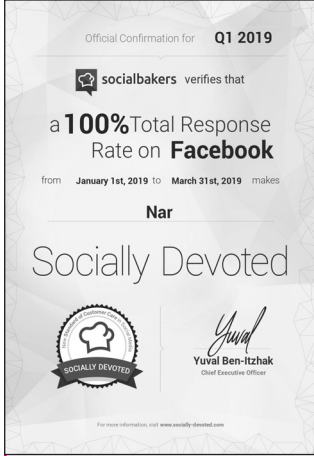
Official Confirmation for Q1 2019

socialbakers verifies that

a 100% Total Response Rate on Facebook

from January 1st, 2019 to March 31st, 2019 makes

Nar

Socially Devoted

New Standard of Customer Care on Social Media

SOCIALLY DEVOTED

Yuval

Yuval Ben-Itzhak
Chief Executive Officer

For more information, visit www.socially-devoted.com